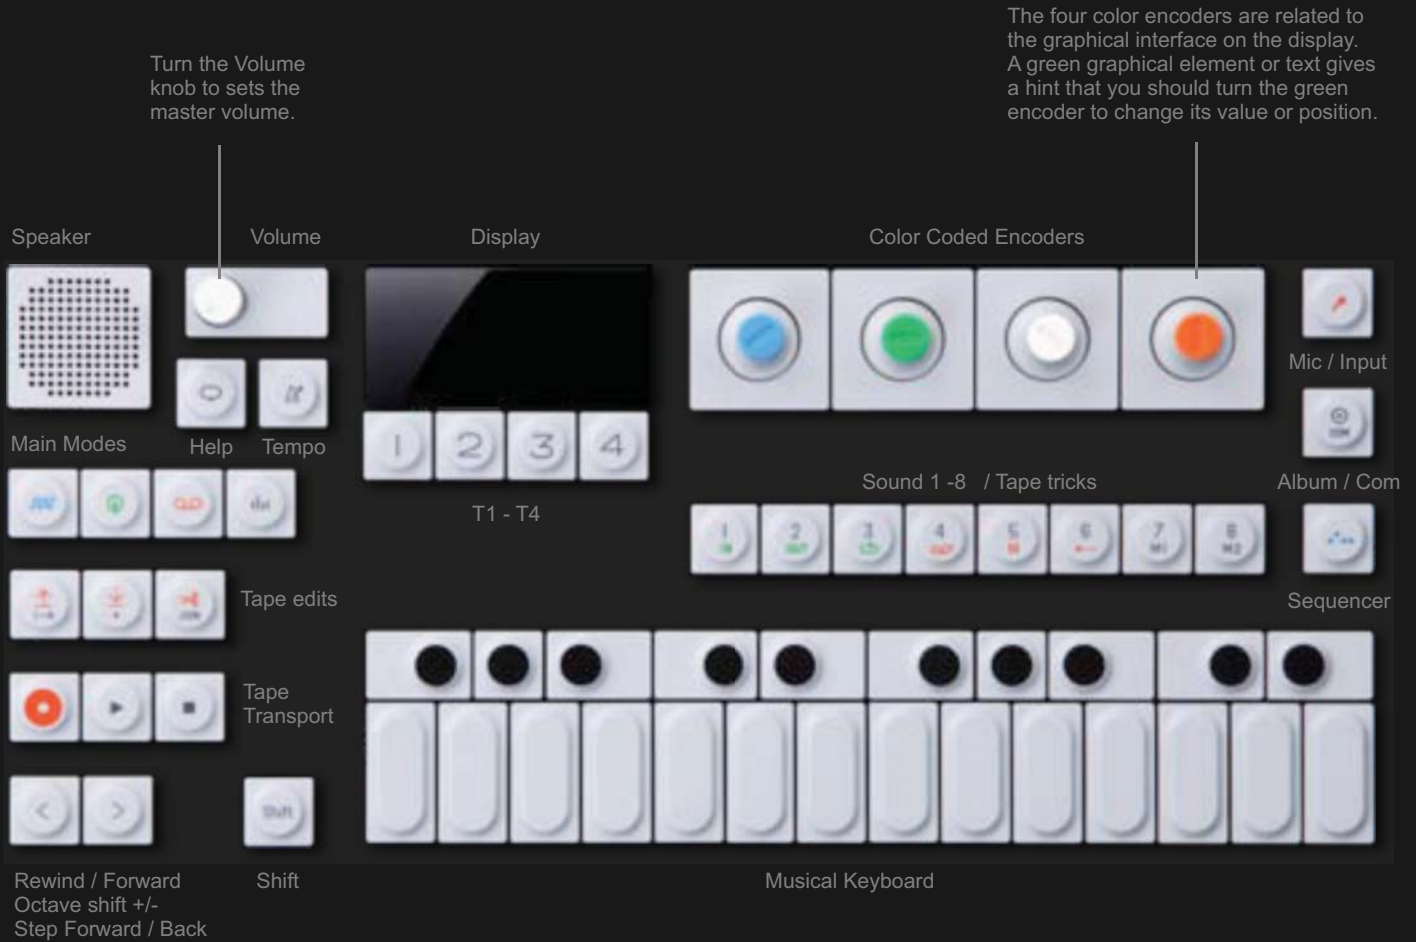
The four color encoders are related to the graphical interface on the display. A green graphical element or text gives a hint that you should turn the green encoder to change its value or position.

Turn the Volume knob to sets the master volume.

Speaker

Volume

Display

Color Coded Encoders

Mic / Input

Main Modes

Help

Tempo

1

2

3

4

T1 - T4

Sound 1 -8 / Tape tricks

Album / Com

1

2

3

4

5

6

7

8

Tape edits

Sequencer

Tape Transport

Shift

Rewind / Forward
Octave shift +/-
Step Forward / Back

Shift

Musical Keyboard